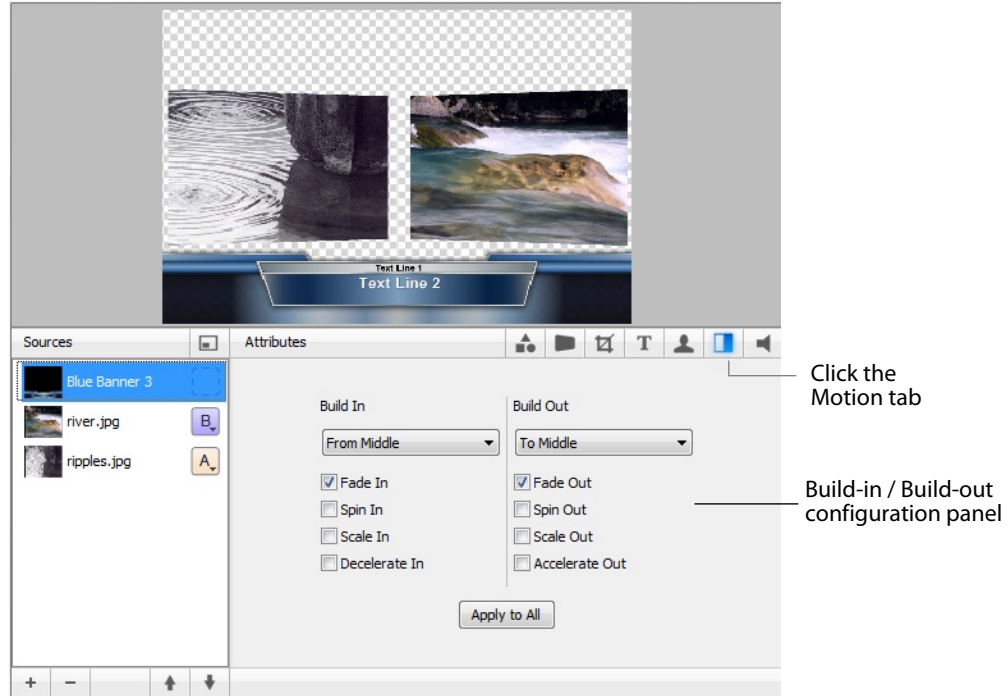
Text Line 1
Text Line 2

Sources

Attributes

Blue Banner 3

river.jpg

B

ripples.jpg

A

Build In

From Middle

Fade In

Spin In

Scale In

Decelerate In

Build Out

To Middle

Fade Out

Spin Out

Scale Out

Accelerate Out

Apply to All

+ −

Click the Motion tab

Build-in / Build-out configuration panel